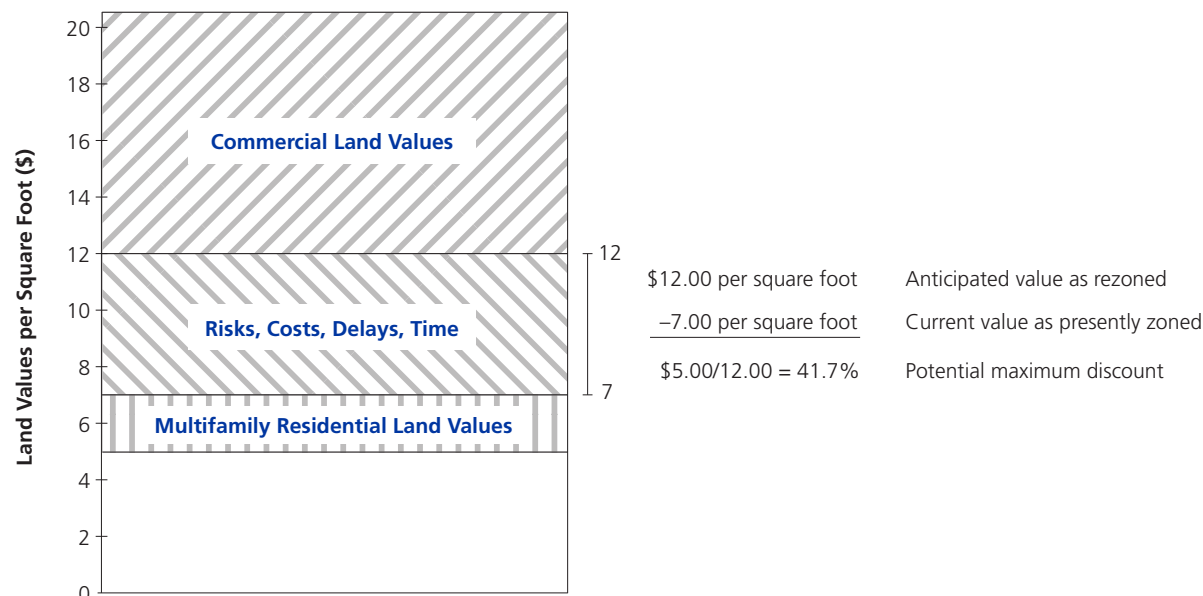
Land Values per Square Foot ($)

20
18
16
14
12
10
8
6
4
2
0

Commercial Land Values

Risks, Costs, Delays, Time

Multifamily Residential Land Values

12
7

$12.00 per square foot Anticipated value as rezoned
–7.00 per square foot Current value as presently zoned
$5.00/12.00 = 41.7% Potential maximum discount